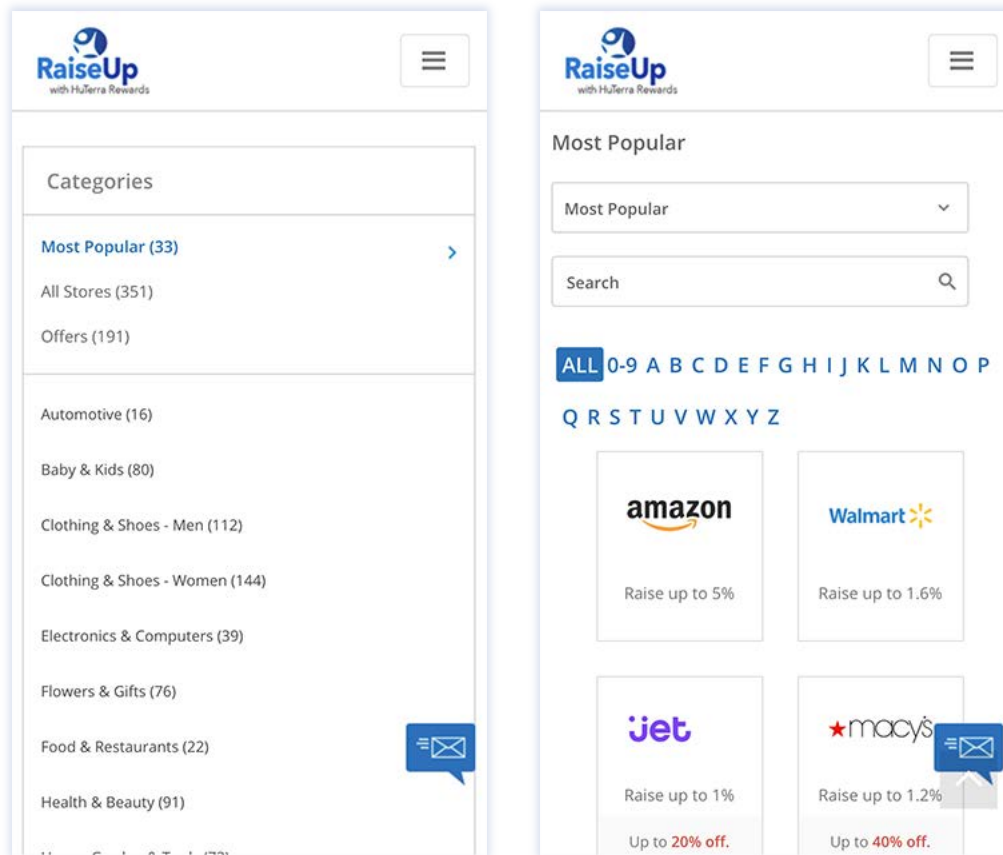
RaiseUp
with HuTerra Rewards

Categories

Most Popular (33)

All Stores (351)

Offers (191)

Automotive (16)

Baby & Kids (80)

Clothing & Shoes - Men (112)

Clothing & Shoes - Women (144)

Electronics & Computers (39)

Flowers & Gifts (76)

Food & Restaurants (22)

Health & Beauty (91)

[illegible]

RaiseUp
with HuTerra Rewards

Most Popular

Most Popular

Search

ALL 0-9 A B C D E F G H I J K L M N O P Q R S T U V W X Y Z

amazon

Raise up to 5%

Walmart

Raise up to 1.6%

jet

Raise up to 1%

Up to 20% off.

macy's

Raise up to 1.2%

Up to 40% off.